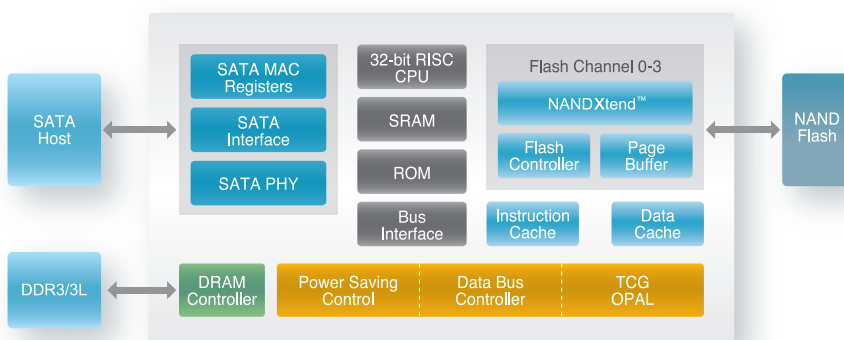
SATA Host

SATA MAC Registers

SATA Interface

SATA PHY

32-bit RISC CPU

SRAM

ROM

Bus Interface

Flash Channel 0-3

NANDXtend™

Flash Controller

Page Buffer

Instruction Cache

Data Cache

NAND Flash

DDR3/3L

DRAM Controller

Power Saving Control

Data Bus Controller

TCG OPAL